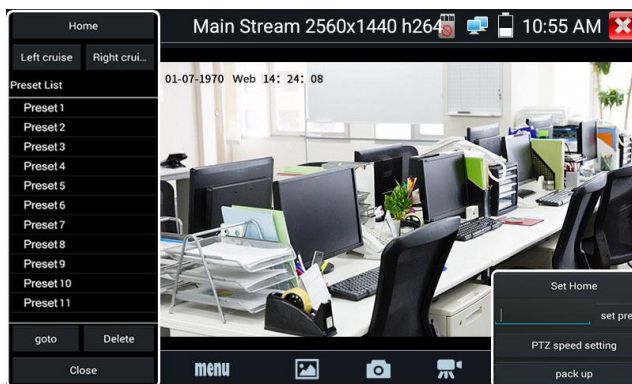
Home

Left cruise

Right crui...

Preset List

Preset1

Preset2

Preset3

Preset4

Preset5

Preset6

Preset7

Preset8

Preset9

Preset10

Preset11

goto

Delete

Close

Main Stream 2560x1440 h264

10:55 AM

01-07-1970 Web 14: 24: 08

Set Home

set pre

PTZ speed setting

pack up

menu